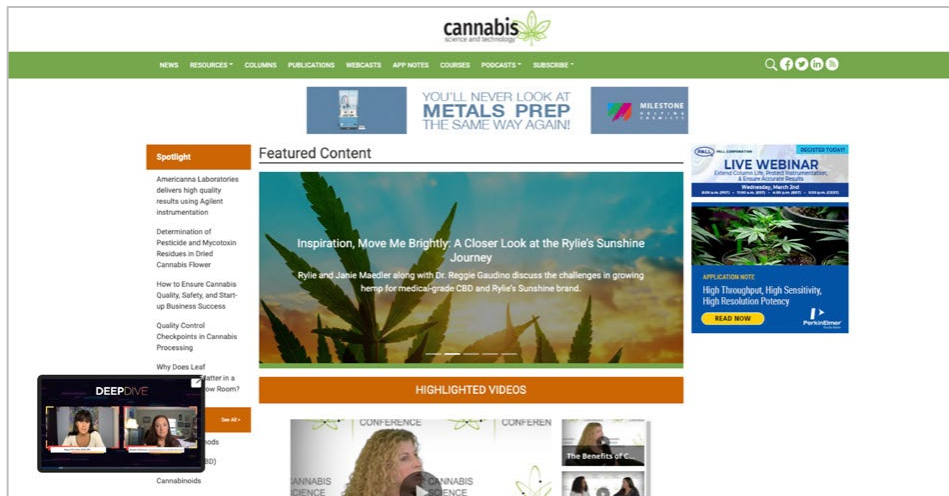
cannabis
science and technology

NEWS RESOURCES COLUMNS PUBLICATIONS WEBCASTS APP NOTES COURSES PODCASTS SUBSCRIBE

YOU'LL NEVER LOOK AT METALS PREP THE SAME WAY AGAIN!

MILESTONE

Spotlight

Americanna Laboratories delivers high quality results using Agilent instrumentation

Determination of Pesticide and Mycotoxin Residues in Dried Cannabis Flower

How to Ensure Cannabis Quality, Safety, and Start-up Business Success

Quality Control Checkpoints in Cannabis Processing

Why Does Leaf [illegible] Matter in a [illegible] ow Room?

See All

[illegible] inoids

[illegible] BD)

Cannabinoids

DEEPDIVE

Featured Content

Inspiration, Move Me Brightly: A Closer Look at the Rylie's Sunshine Journey

Rylie and Janie Maedler along with Dr. Reggie Gaudino discuss the challenges in growing hemp for medical-grade CBD and Rylie's Sunshine brand.

HIGHLIGHTED VIDEOS

CONFERENCE

CONFEREN

CANNABIS SCIENCE

CANNABIS SCIENCE

The Benefits of C...

PALL CORPORATION

REGISTER TODAY!

LIVE WEBINAR

Extend Column Life, Protect Instrumentation, & Ensure Accurate Results

Wednesday, March 2nd

APPLICATION NOTE

High Throughput, High Sensitivity, High Resolution Potency

READ NOW

PerkinElmer